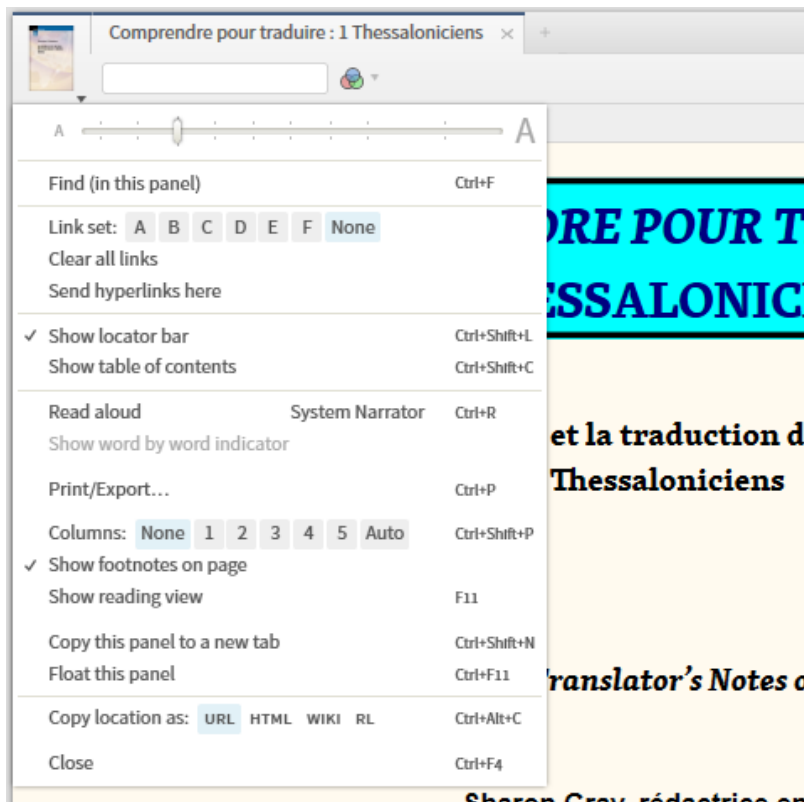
Comprendre pour traduire : 1 Thessaloniciens ×

A A

Find (in this panel) Ctrl+F

Link set: A B C D E F None

Clear all links

Send hyperlinks here

✓ Show locator bar Ctrl+Shift+L

Show table of contents Ctrl+Shift+C

Read aloud System Narrator Ctrl+R

Show word by word indicator

Print/Export... Ctrl+P

Columns: None 1 2 3 4 5 Auto Ctrl+Shift+P

✓ Show footnotes on page

Show reading view F11

Copy this panel to a new tab Ctrl+Shift+N

Float this panel Ctrl+F11

Copy location as: URL HTML WIKI RL Ctrl+Alt+C

Close Ctrl+F4

DRE POUR T

SSALONIC

et la traduction d

Thessaloniciens

Translator's Notes o

Sharon Gray, rédactrice e